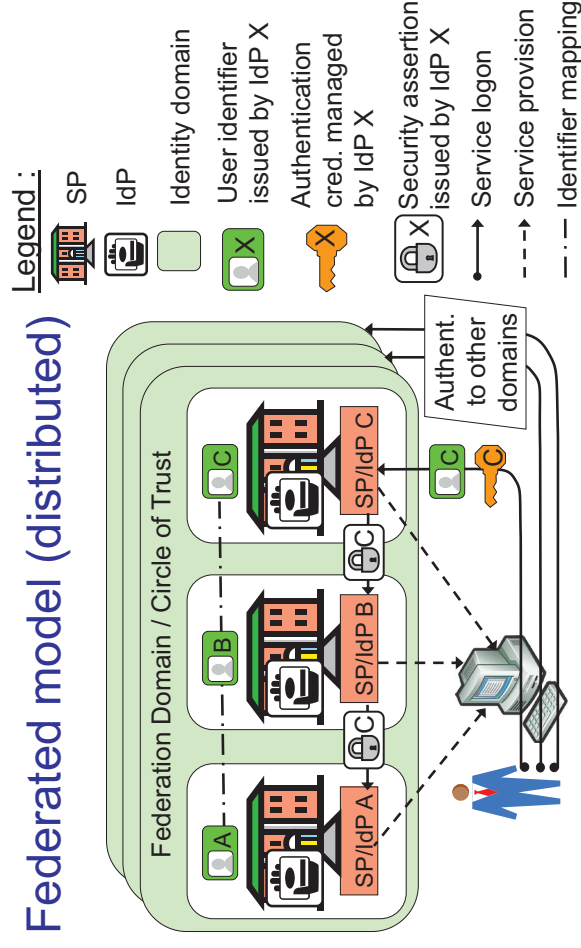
Federated model (distributed)

Federation Domain / Circle of Trust

SP/IdP A

SP/IdP B

SP/IdP C

A

B

C

C

C

C

Authent. to other domains

Legend :

SP

IdP

Identity domain

X User identifier issued by IdP X

X Authentication cred. managed by IdP X

X Security assertion issued by IdP X

Service logon

Service provision

Identifier mapping